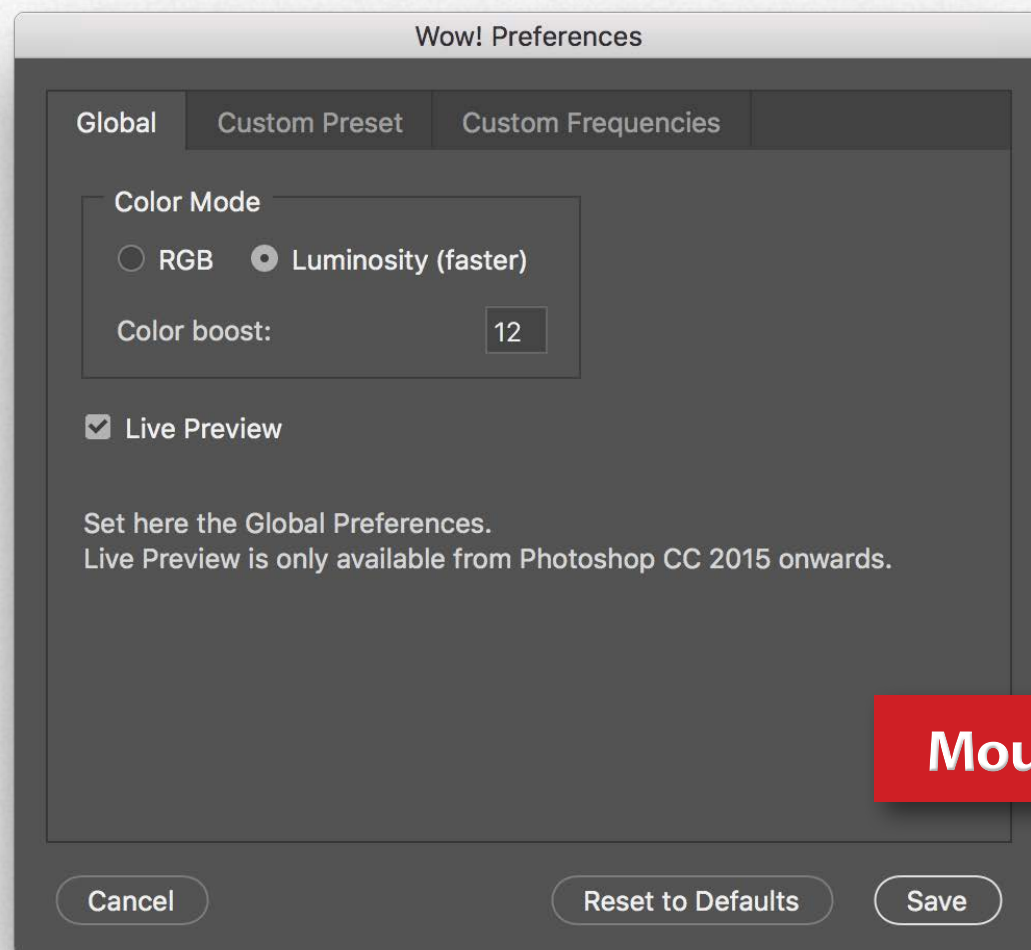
Wow! Preferences

Global | Custom Preset | Custom Frequencies

Color Mode

RGB Luminosity (faster)

Color boost: 12

Live Preview

Set here the Global Preferences.
Live Preview is only available from Photoshop CC 2015 onwards.

Mou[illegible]

Cancel

Reset to Defaults

Save